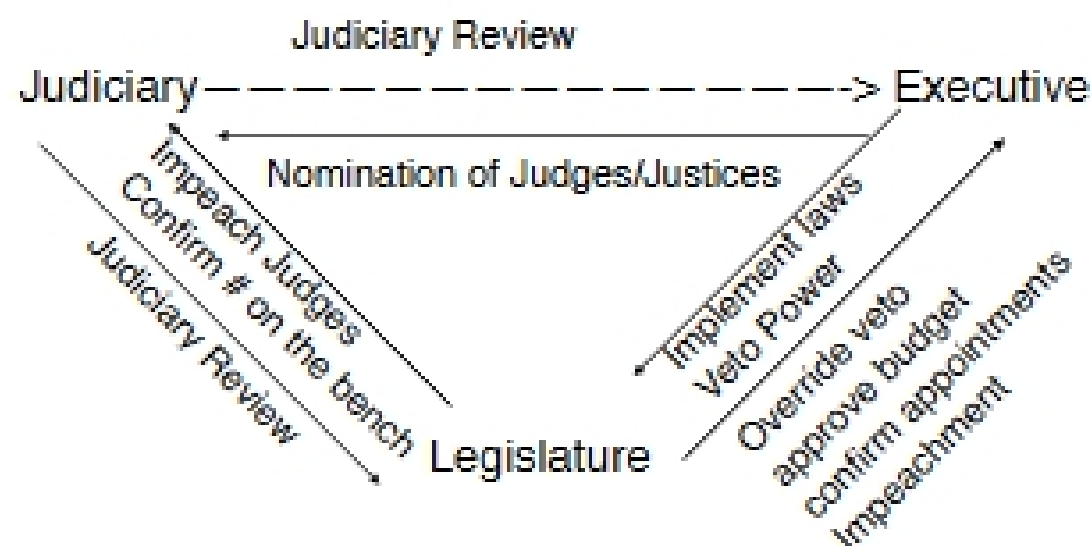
Judiciary Review

Judiciary - - - - - - - - - - - - - - -> Executive

Nomination of Judges/Justices

Impeach Judges
Confirm # on the bench

Judiciary Review

Implement laws
Veto Power

Override veto
approve budget
confirm appointments
Impeachment

Legislature